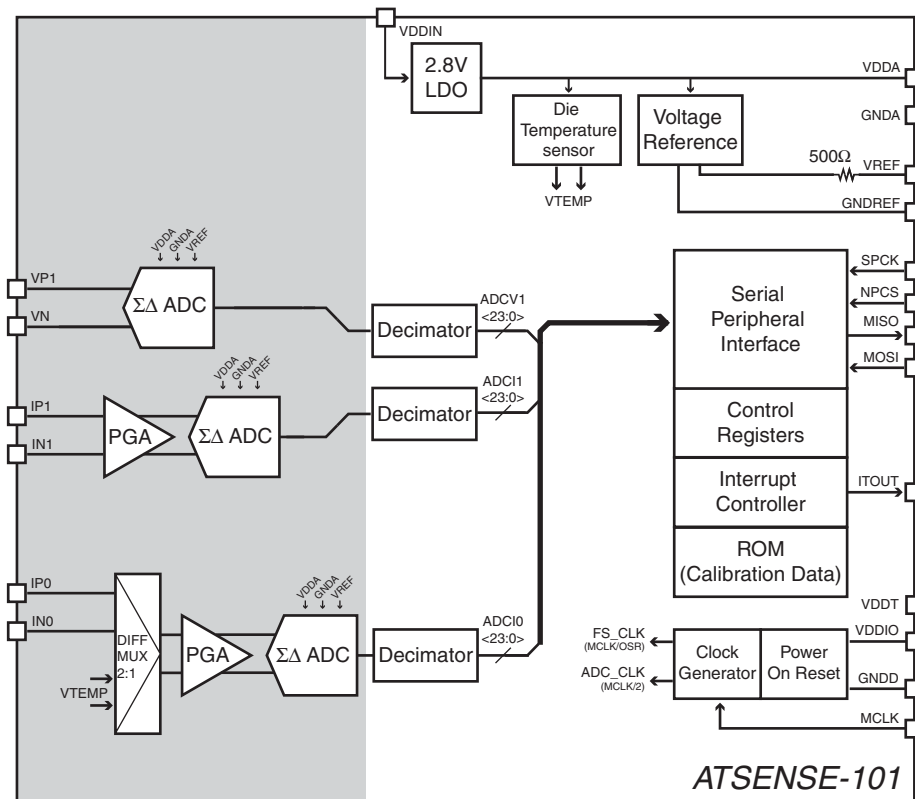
VDDIN

2.8V LDO

VDDA

GNDA

Die Temperature sensor

Voltage Reference

500Ω

VREF

VTEMP

GNDREF

VDDA GNDA VREF

VP1

VN

ΣΔ ADC

Decimator

ADCV1 <23:0>

Serial Peripheral Interface

SPCK

NPCS

MISO

MOSI

VDDA GNDA VREF

IP1

IN1

PGA

ΣΔ ADC

Decimator

ADCI1 <23:0>

Control Registers

Interrupt Controller

ITOUT

ROM (Calibration Data)

VDDA GNDA VREF

IP0

IN0

DIFF MUX 2:1

VTEMP

PGA

ΣΔ ADC

Decimator

ADCI0 <23:0>

VDDT

FS_CLK (MCLK/OSR)

ADC_CLK (MCLK/2)

Clock Generator

Power On Reset

VDDIO

GNDD

MCLK

ATSENSE-101